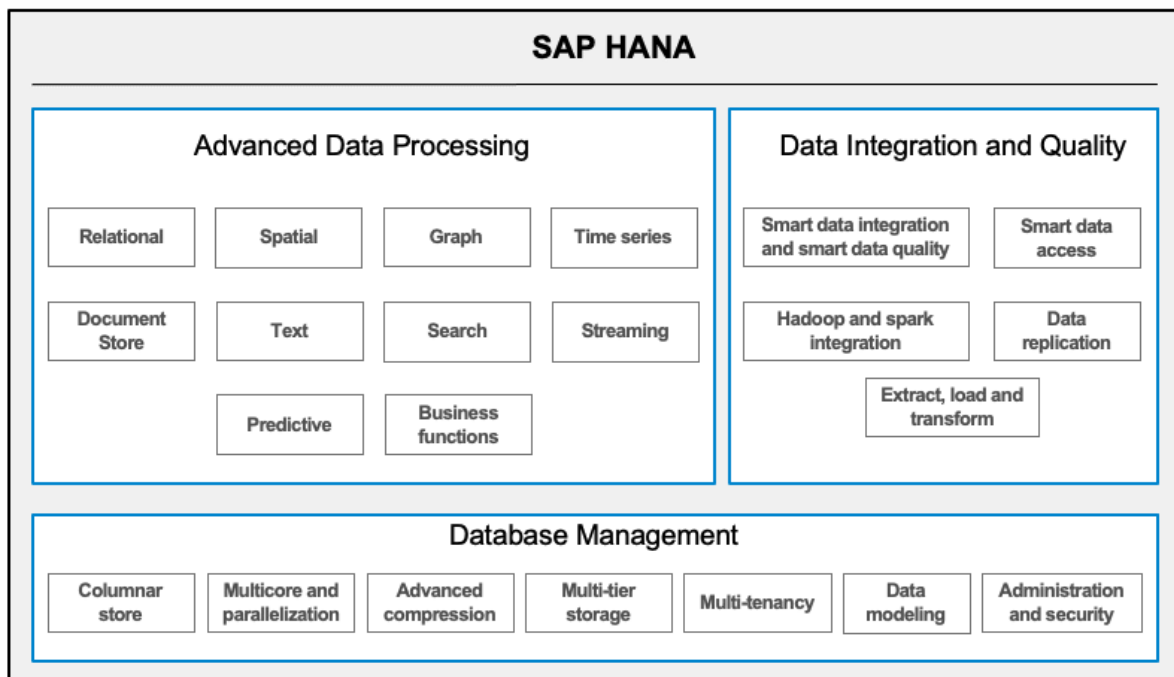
SAP HANA

Advanced Data Processing

Relational

Spatial

Graph

Time series

Document Store

Text

Search

Streaming

Predictive

Business functions

Data Integration and Quality

Smart data integration and smart data quality

Smart data access

Hadoop and spark integration

Data replication

Extract, load and transform

Database Management

Columnar store

Multicore and parallelization

Advanced compression

Multi-tier storage

Multi-tenancy

Data modeling

Administration and security